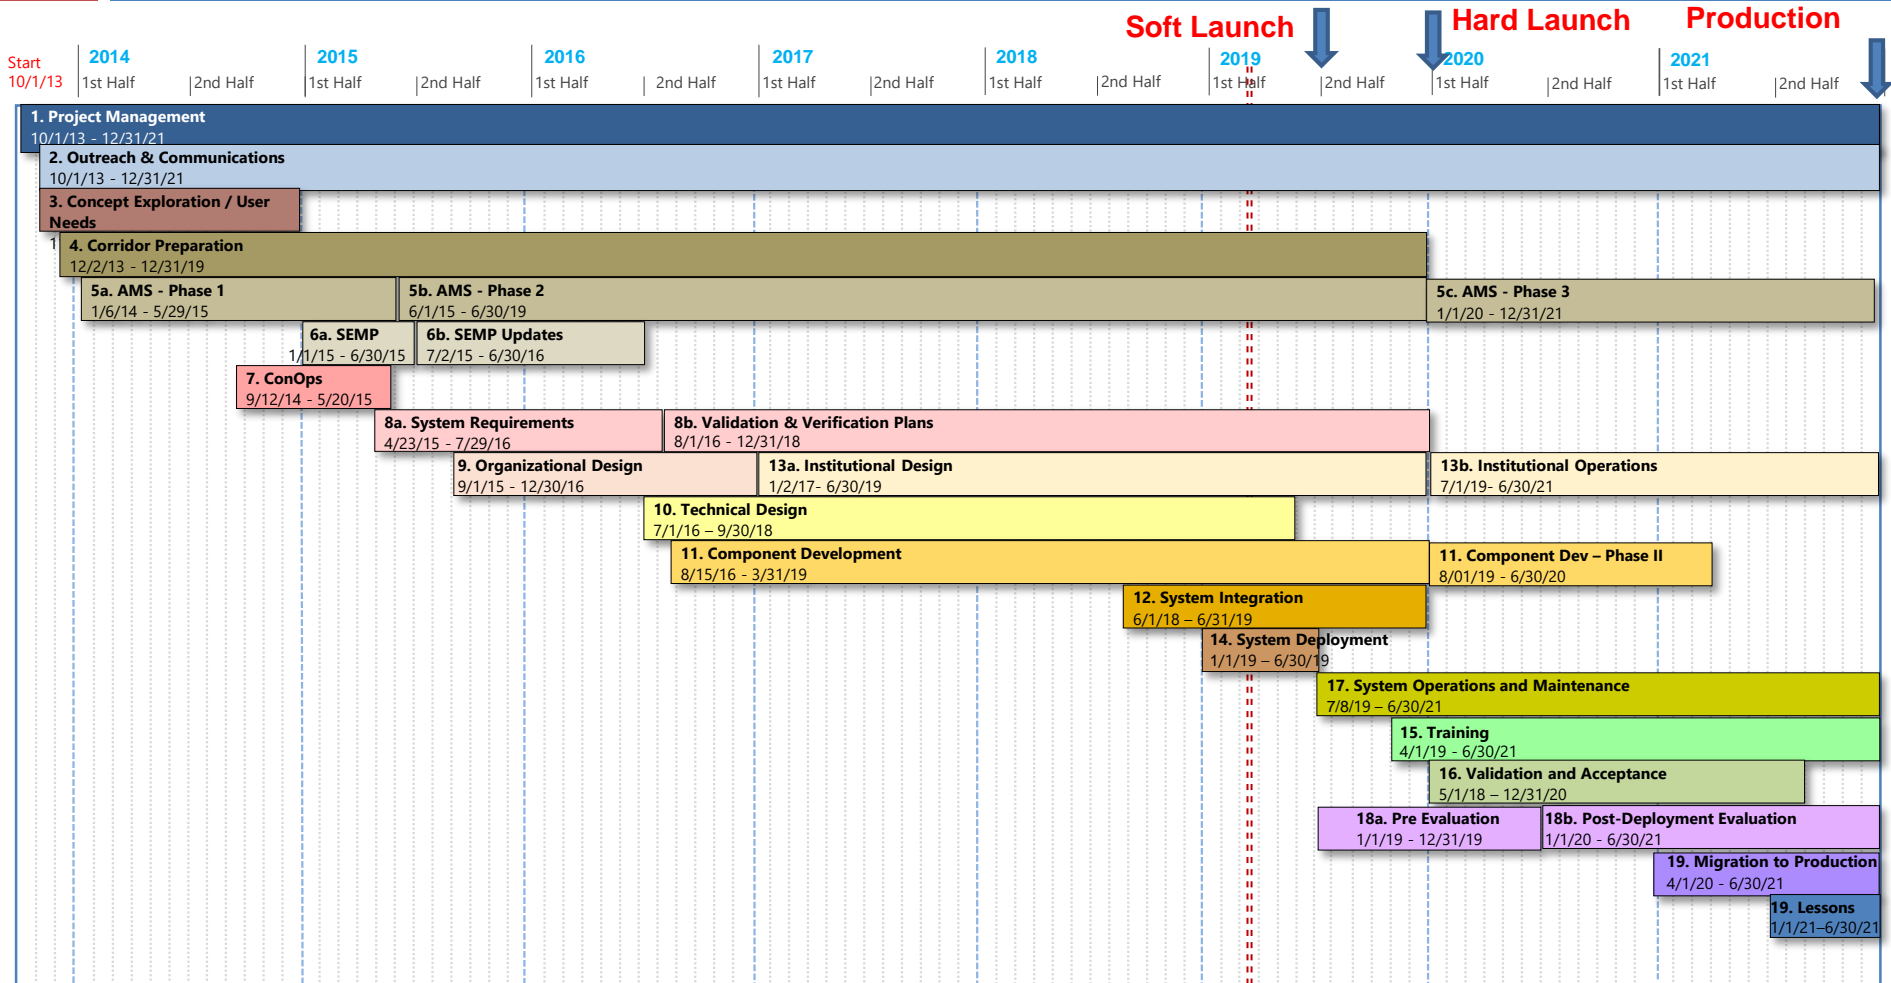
Soft Launch

Hard Launch

Production

Start 10/1/13

2014 1st Half 2nd Half

2015 1st Half 2nd Half

2016 1st Half 2nd Half

2017 1st Half 2nd Half

2018 1st Half 2nd Half

2019 1st Half 2nd Half

2020 1st Half 2nd Half

2021 1st Half 2nd Half

1. Project Management
10/1/13 - 12/31/21

2. Outreach & Communications
10/1/13 - 12/31/21

3. Concept Exploration / User Needs

1

4. Corridor Preparation
12/2/13 - 12/31/19

5a. AMS - Phase 1
1/6/14 - 5/29/15

5b. AMS - Phase 2
6/1/15 - 6/30/19

5c. AMS - Phase 3
1/1/20 - 12/31/21

6a. SEMP
1/1/15 - 6/30/15

6b. SEMP Updates
7/2/15 - 6/30/16

7. ConOps
9/12/14 - 5/20/15

8a. System Requirements
4/23/15 - 7/29/16

8b. Validation & Verification Plans
8/1/16 - 12/31/18

9. Organizational Design
9/1/15 - 12/30/16

13a. Institutional Design
1/2/17- 6/30/19

13b. Institutional Operations
7/1/19- 6/30/21

10. Technical Design
7/1/16 – 9/30/18

11. Component Development
8/15/16 - 3/31/19

11. Component Dev – Phase II
8/01/19 - 6/30/20

12. System Integration
6/1/18 – 6/31/19

14. System Deployment
1/1/19 – 6/30/19

17. System Operations and Maintenance
7/8/19 – 6/30/21

15. Training
4/1/19 - 6/30/21

16. Validation and Acceptance
5/1/18 – 12/31/20

18a. Pre Evaluation
1/1/19 - 12/31/19

18b. Post-Deployment Evaluation
1/1/20 - 6/30/21

19. Migration to Production
4/1/20 - 6/30/21

19. Lessons
1/1/21–6/30/21